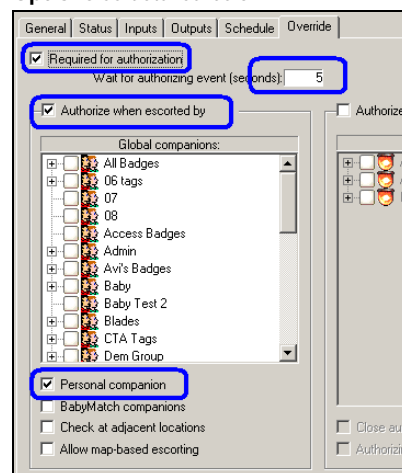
General | Status | Inputs | Outputs | Schedule | Override

☑ Required for authorization

Wait for authorizing event (seconds): 5

☑ Authorize when escorted by

Global companions:

All Badges
06 tags
07
08
Access Badges
Admin
Avi's Badges
Baby
Baby Test 2
Blades
CTA Tags
Dem Group

☑ Personal companion

BabyMatch companions

Check at adjacent locations

Allow map-based escorting

Authoriz

Close au

Authorizi